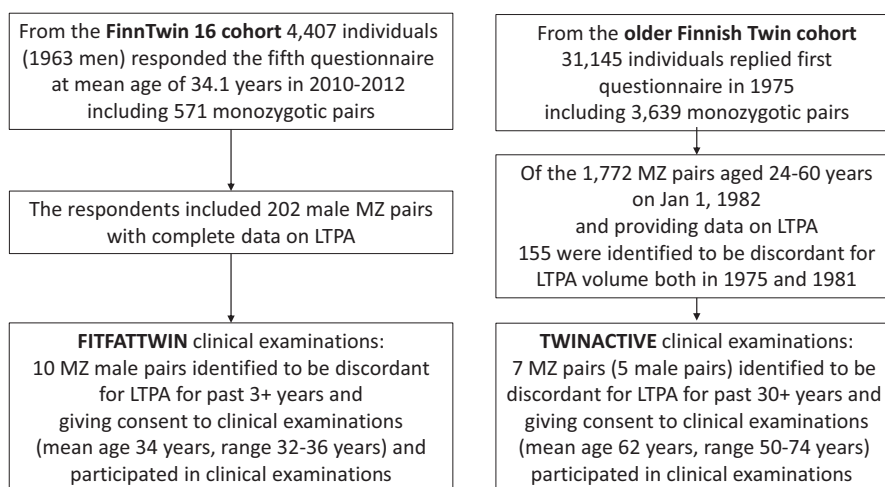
From the **FinnTwin 16 cohort** 4,407 individuals (1963 men) responded the fifth questionnaire at mean age of 34.1 years in 2010-2012 including 571 monozygotic pairs

The respondents included 202 male MZ pairs with complete data on LTPA

**FITFATTWIN** clinical examinations: 10 MZ male pairs identified to be discordant for LTPA for past 3+ years and giving consent to clinical examinations (mean age 34 years, range 32-36 years) and participated in clinical examinations

From the **older Finnish Twin cohort** 31,145 individuals replied first questionnaire in 1975 including 3,639 monozygotic pairs

Of the 1,772 MZ pairs aged 24-60 years on Jan 1, 1982 and providing data on LTPA 155 were identified to be discordant for LTPA volume both in 1975 and 1981

**TWINACTIVE** clinical examinations: 7 MZ pairs (5 male pairs) identified to be discordant for LTPA for past 30+ years and giving consent to clinical examinations (mean age 62 years, range 50-74 years) participated in clinical examinations